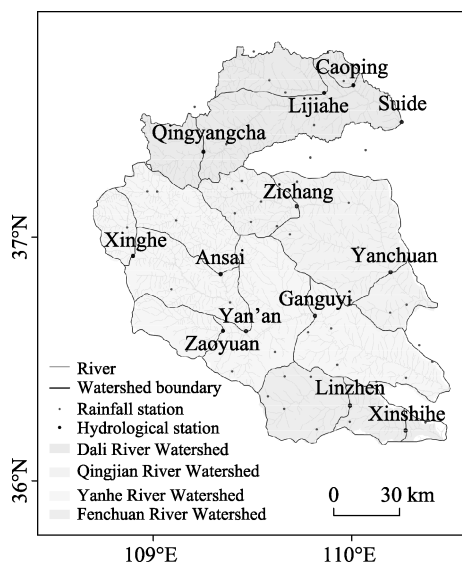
Caoping
Lijiahe
Suide
Qingyangcha
Zichang
37°N
Xinghe
Ansai
Yanchuan
Ganguyi
Yan'an
Zaoyuan
Linzhen
Xinshihe
River
Watershed boundary
Rainfall station
Hydrological station
Dali River Watershed
Qingjian River Watershed
Yanhe River Watershed
Fenchuan River Watershed
0 30 km
36°N
109°E
110°E